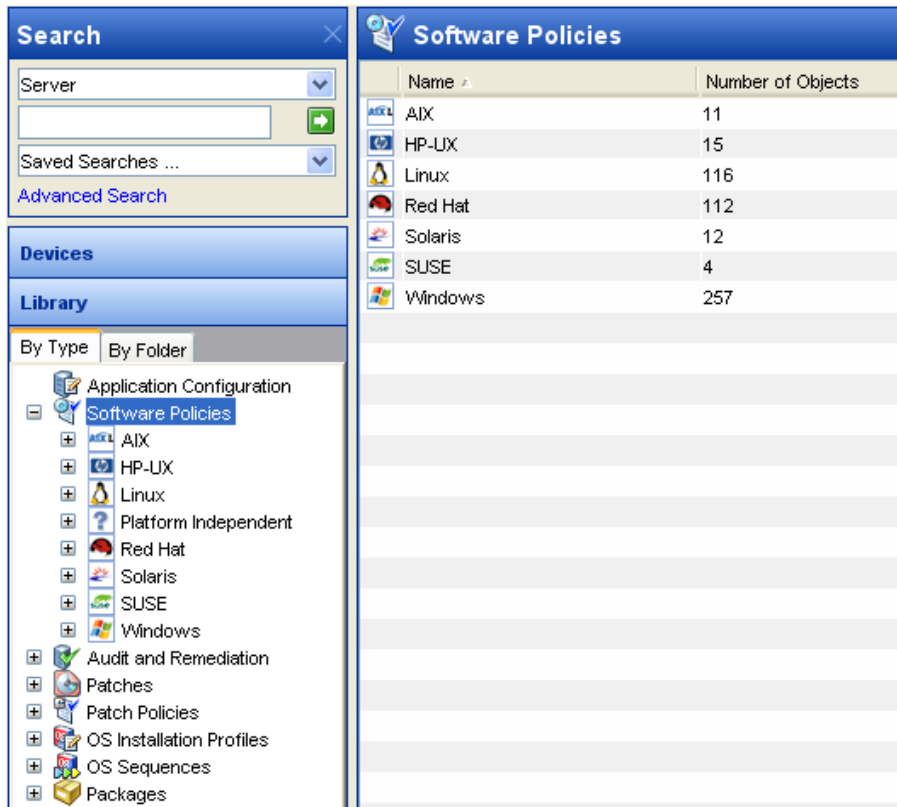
Search

Server

Saved Searches ...

Advanced Search

Devices

Library

By Type | By Folder

Application Configuration
Software Policies
AIX
HP-UX
Linux
Platform Independent
Red Hat
Solaris
SUSE
Windows
Audit and Remediation
Patches
Patch Policies
OS Installation Profiles
OS Sequences
Packages

Software Policies

| Name | Number of Objects |
|---|---|
| AIX | 11 |
| HP-UX | 15 |
| Linux | 116 |
| Red Hat | 112 |
| Solaris | 12 |
| SUSE | 4 |
| Windows | 257 |